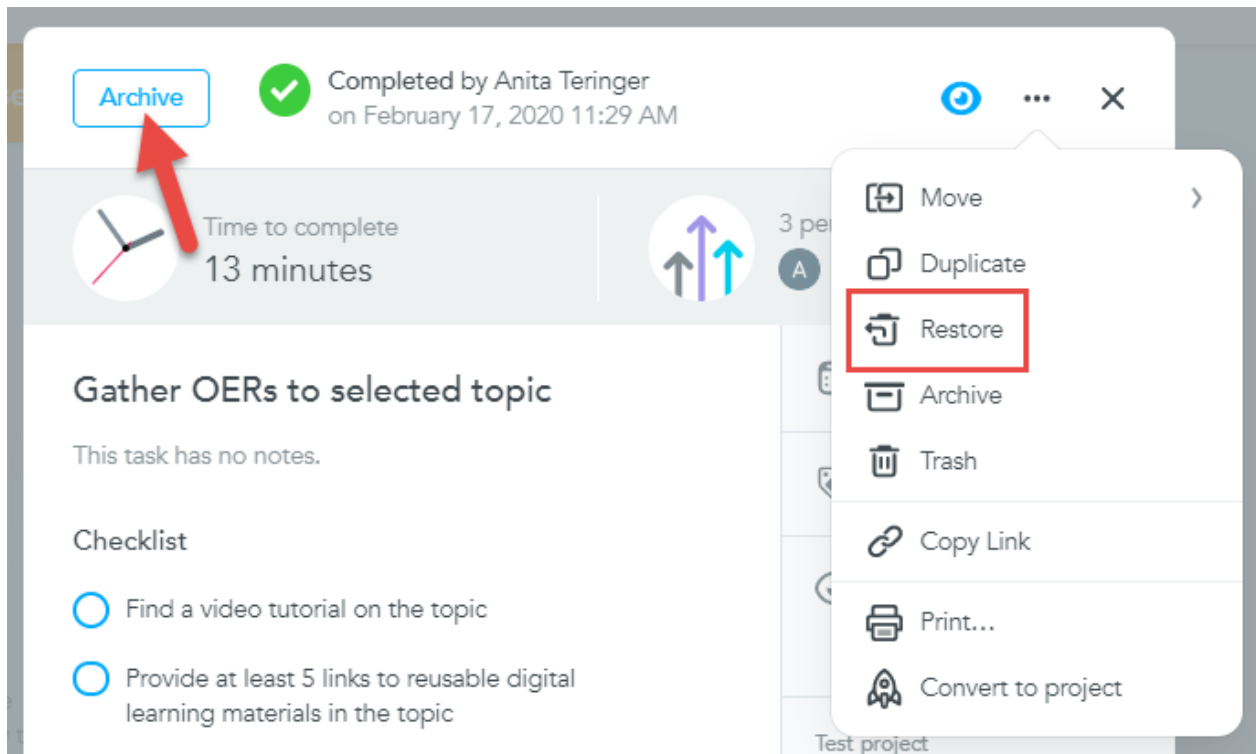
Archive

Completed by Anita Teringer
on February 17, 2020 11:29 AM

Time to complete
13 minutes

3 pe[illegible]
A

Gather OERs to selected topic

This task has no notes.

Checklist

Find a video tutorial on the topic

Provide at least 5 links to reusable digital learning materials in the topic

Move
Duplicate
Restore
Archive
Trash
Copy Link
Print...
Convert to project

Test project